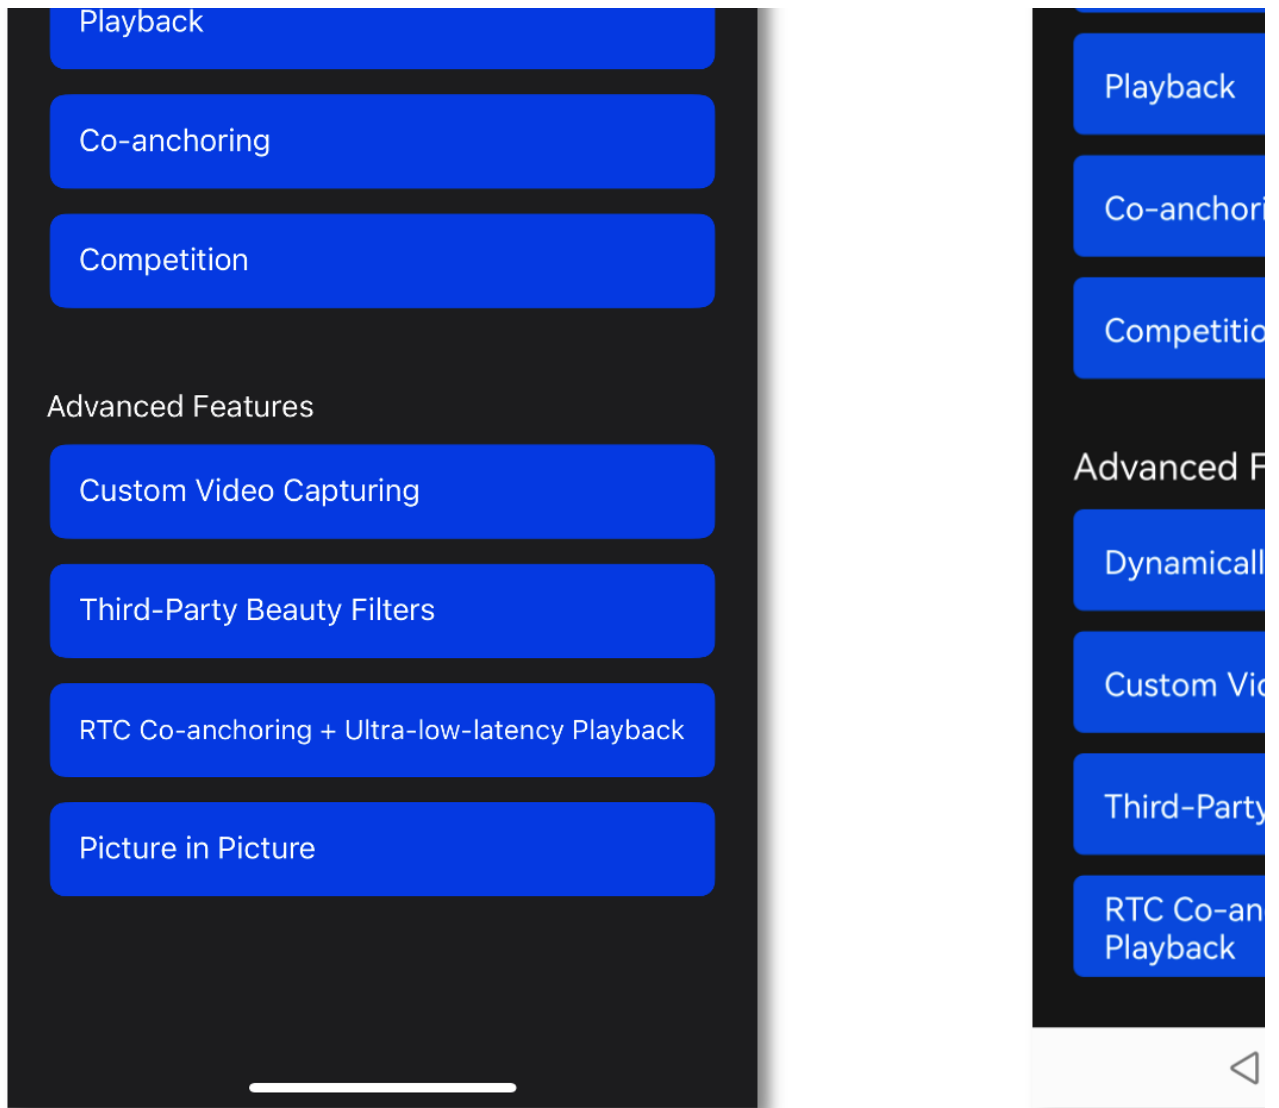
Playback

Co-anchoring

Competition

Advanced Features

Custom Video Capturing

Third-Party Beauty Filters

RTC Co-anchoring + Ultra-low-latency Playback

Picture in Picture

Playback

Co-anchori

Competitio

Advanced F

Dynamicall

Custom Vi

Third-Party

RTC Co-an
Playback